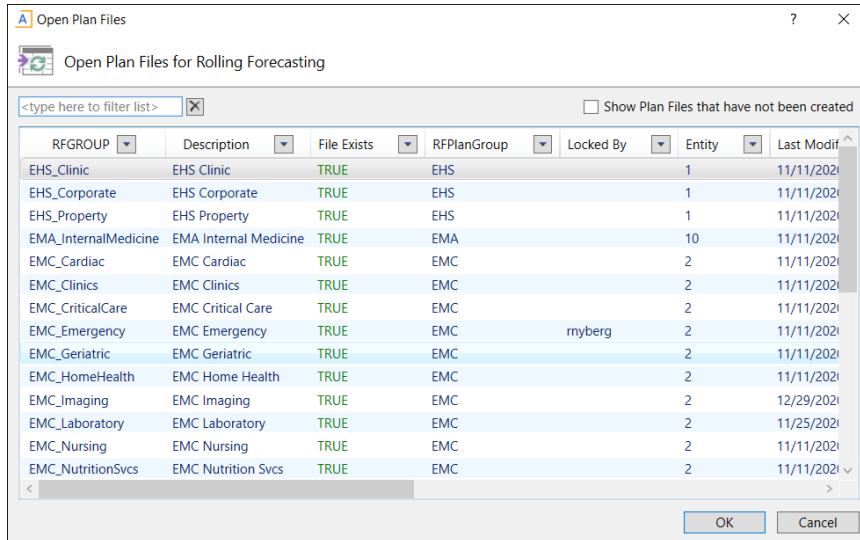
A Open Plan Files ? ×

Open Plan Files for Rolling Forecasting

<type here to filter list> ×

Show Plan Files that have not been created

| RFGROUP | Description | File Exists | RFPlanGroup | Locked By | Entity | Last Modif |
|---|---|---|---|---|---|---|
| EHS_Clinic | EHS Clinic | TRUE | EHS | | 1 | 11/11/202 |
| EHS_Corporate | EHS Corporate | TRUE | EHS | | 1 | 11/11/202 |
| EHS_Property | EHS Property | TRUE | EHS | | 1 | 11/11/202 |
| EMA_InternalMedicine | EMA Internal Medicine | TRUE | EMA | | 10 | 11/11/202 |
| EMC_Cardiac | EMC Cardiac | TRUE | EMC | | 2 | 11/11/202 |
| EMC_Clinics | EMC Clinics | TRUE | EMC | | 2 | 11/11/202 |
| EMC_CriticalCare | EMC Critical Care | TRUE | EMC | | 2 | 11/11/202 |
| EMC_Emergency | EMC Emergency | TRUE | EMC | rnyberg | 2 | 11/11/202 |
| EMC_Geriatric | EMC Geriatric | TRUE | EMC | | 2 | 11/11/202 |
| EMC_HomeHealth | EMC Home Health | TRUE | EMC | | 2 | 11/11/202 |
| EMC_Imaging | EMC Imaging | TRUE | EMC | | 2 | 12/29/202 |
| EMC_Laboratory | EMC Laboratory | TRUE | EMC | | 2 | 11/25/202 |
| EMC_Nursing | EMC Nursing | TRUE | EMC | | 2 | 11/11/202 |
| EMC_NutritionSvcs | EMC Nutrition Svcs | TRUE | EMC | | 2 | 11/11/202 |

OK Cancel